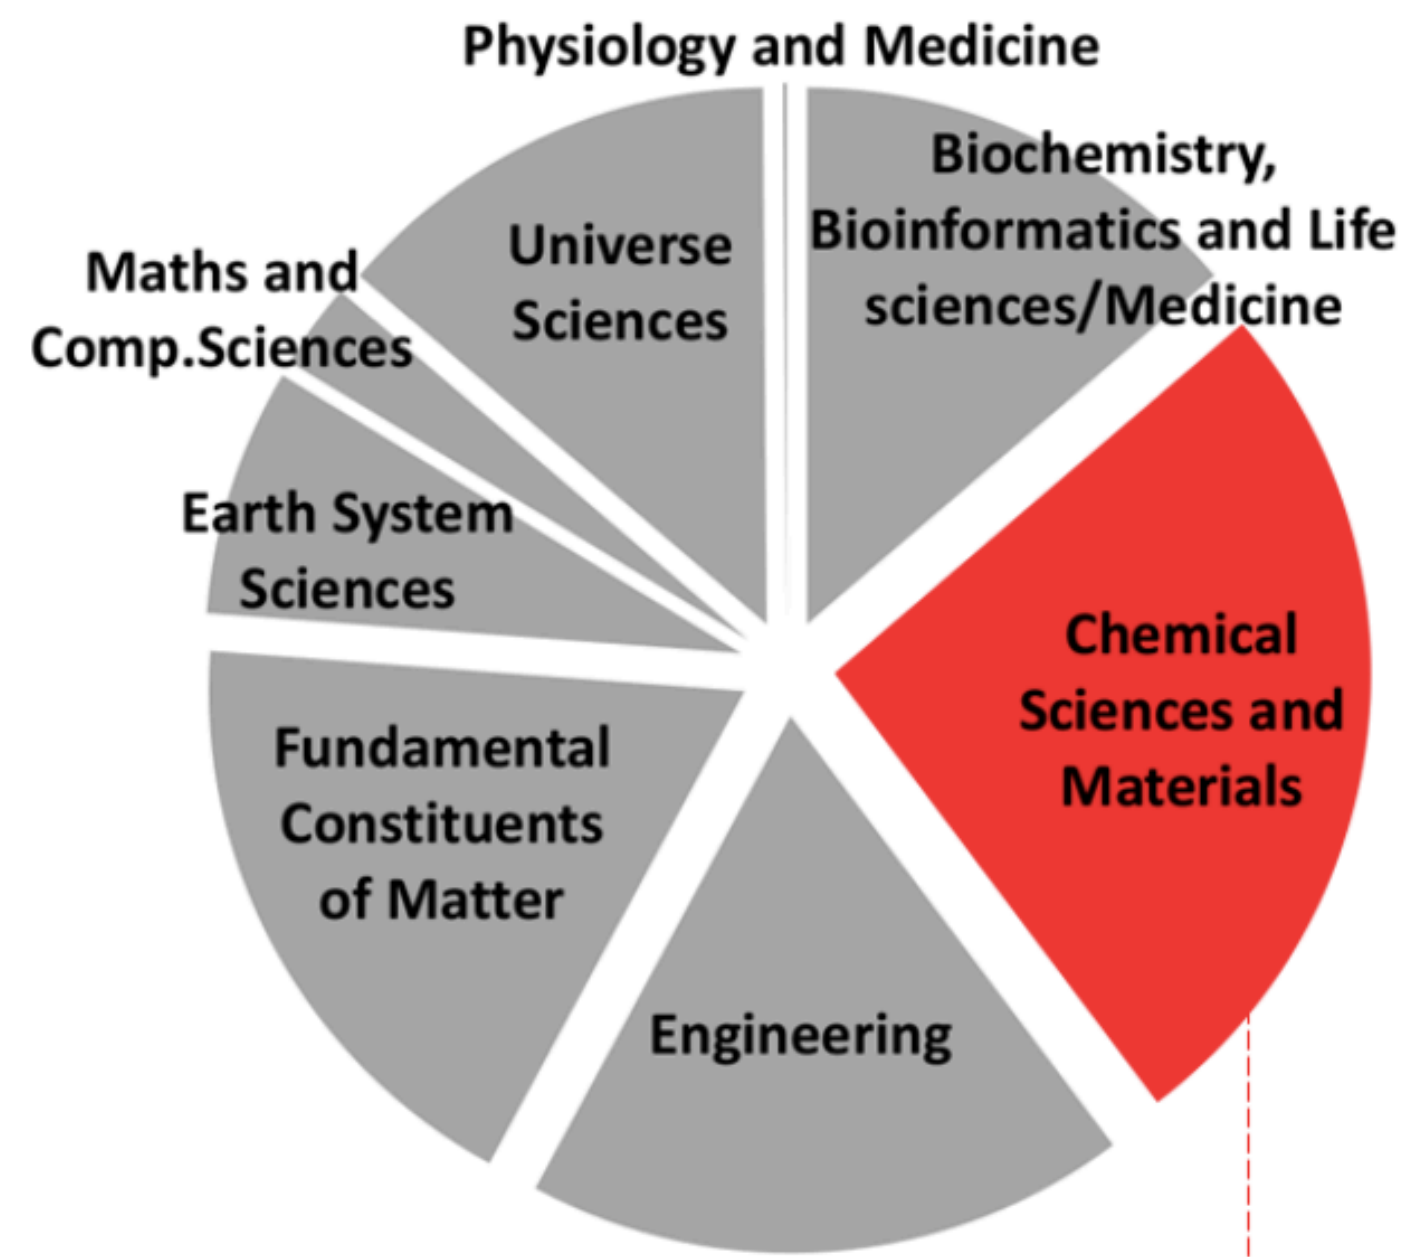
Physiology and Medicine

Universe Sciences

Biochemistry, Bioinformatics and Life sciences/Medicine

Maths and Comp.Sciences

Earth System Sciences

Chemical Sciences and Materials

Fundamental Constituents of Matter

Engineering